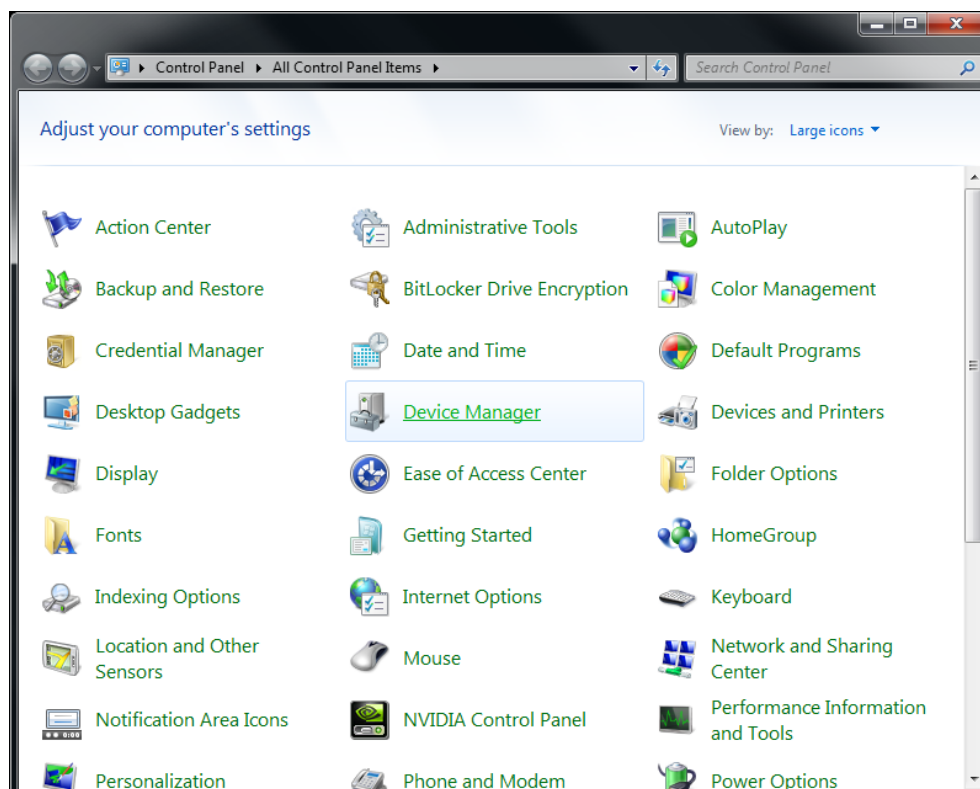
Control Panel ▸ All Control Panel Items ▸

Search Control Panel

Adjust your computer's settings

View by: Large icons

Action Center
Administrative Tools
AutoPlay
Backup and Restore
BitLocker Drive Encryption
Color Management
Credential Manager
Date and Time
Default Programs
Desktop Gadgets
Device Manager
Devices and Printers
Display
Ease of Access Center
Folder Options
Fonts
Getting Started
HomeGroup
Indexing Options
Internet Options
Keyboard
Location and Other Sensors
Mouse
Network and Sharing Center
Notification Area Icons
NVIDIA Control Panel
Performance Information and Tools
Personalization
Phone and Modem
Power Options